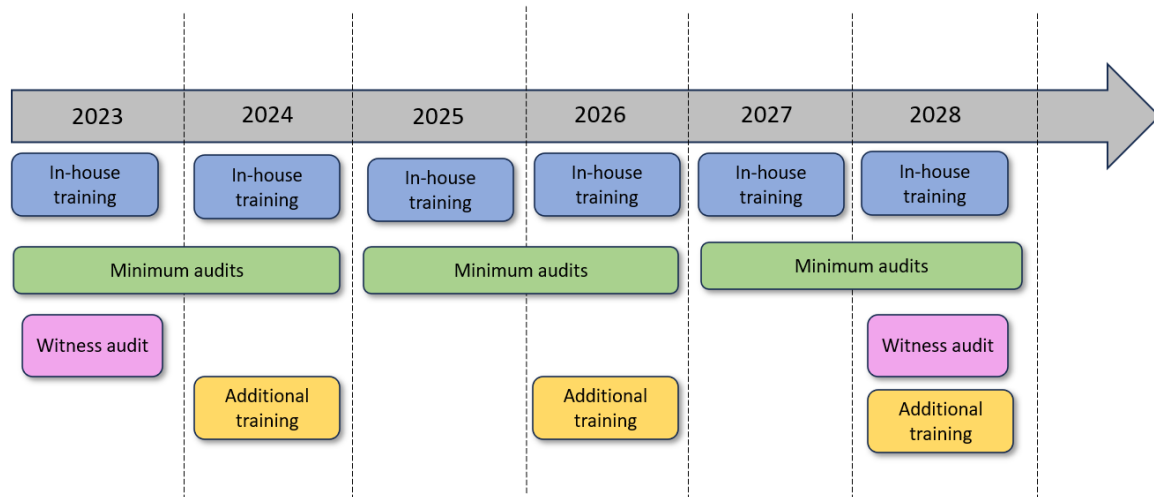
2023 2024 2025 2026 2027 2028

In-house training
In-house training
In-house training
In-house training
In-house training
In-house training

Minimum audits
Minimum audits
Minimum audits

Witness audit
Witness audit

Additional training
Additional training
Additional training